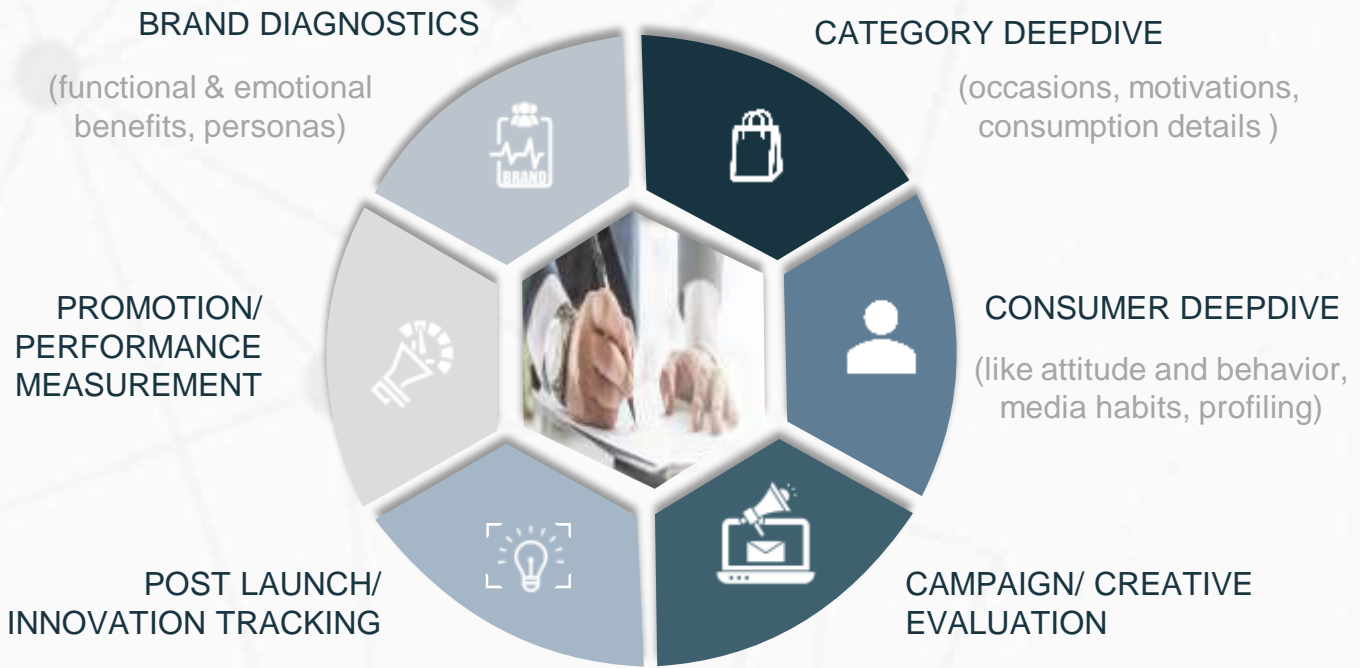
BRAND DIAGNOSTICS

(functional & emotional benefits, personas)

BRAND

CATEGORY DEEPDIVE

(occasions, motivations, consumption details )

PROMOTION/ PERFORMANCE MEASUREMENT

CONSUMER DEEPDIVE

(like attitude and behavior, media habits, profiling)

POST LAUNCH/ INNOVATION TRACKING

CAMPAIGN/ CREATIVE EVALUATION